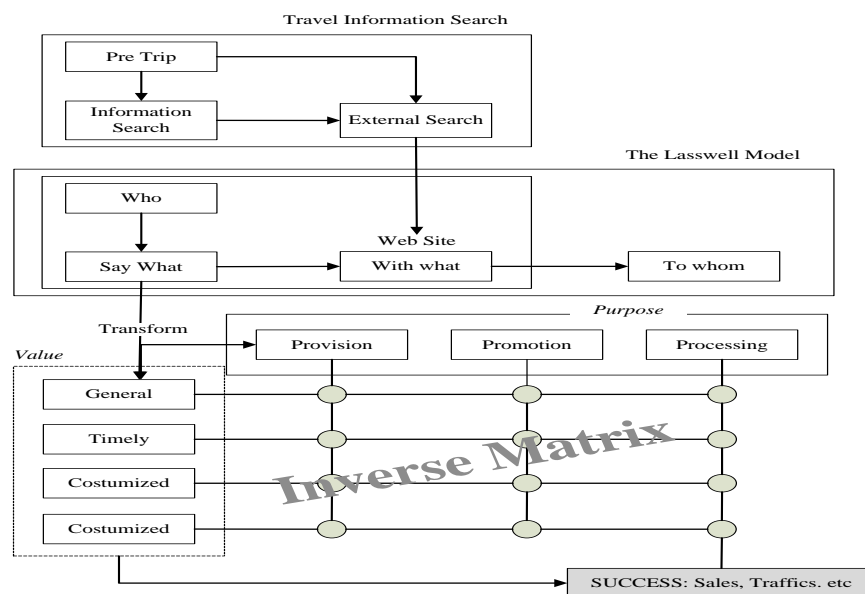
Travel Information Search

Pre Trip

Information Search

External Search

The Lasswell Model

Who

Web Site

Say What

With what

To whom

Transform

Purpose

Value

Provision

Promotion

Processing

General

Timely

Costumized

Costumized

Inverse Matrix

SUCCESS: Sales, Traffics. etc